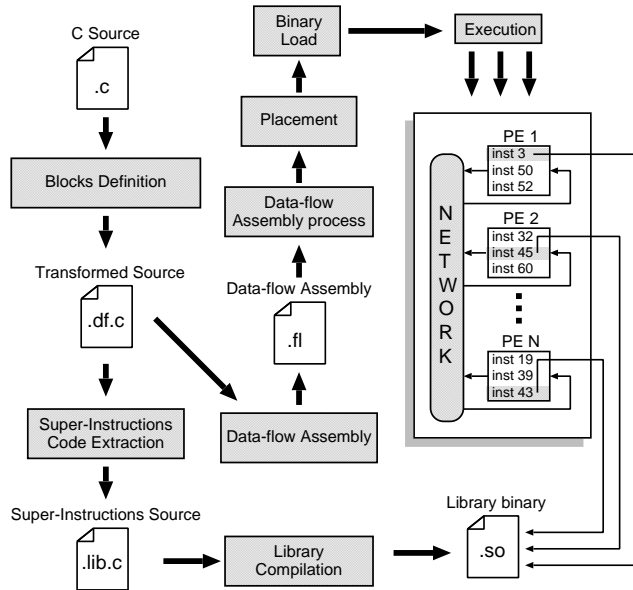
C Source

.c

Blocks Definition

Transformed Source

.df.c

Super-Instructions Code Extraction

Super-Instructions Source

.lib.c

Library Compilation

Data-flow Assembly

Data-flow Assembly

.fl

Data-flow Assembly process

Placement

Binary Load

Execution

NETWORK

PE 1
inst 3
inst 50
inst 52

PE 2
inst 32
inst 45
inst 60

PE N
inst 19
inst 39
inst 43

Library binary

.so